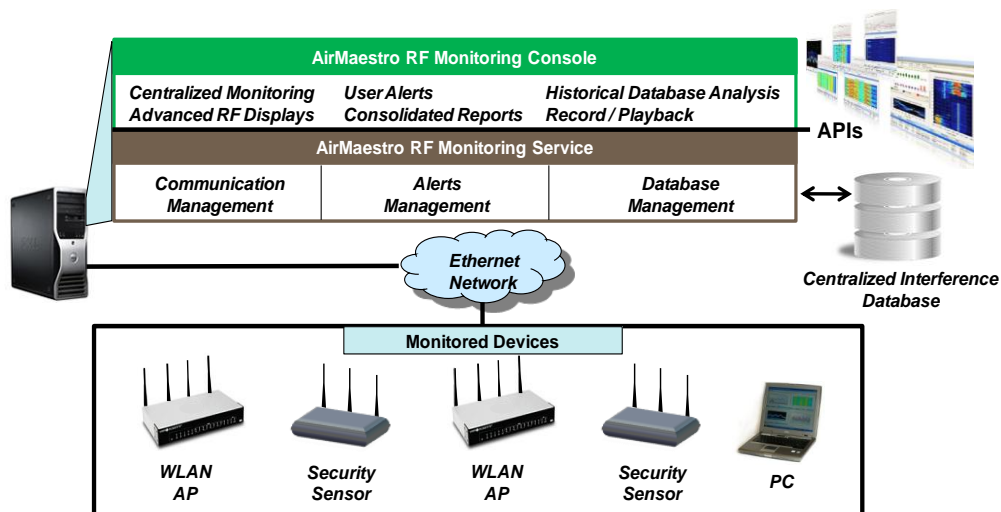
AirMaestro RF Monitoring Console

Centralized Monitoring
Advanced RF Displays

User Alerts
Consolidated Reports

Historical Database Analysis
Record / Playback

APIs

AirMaestro RF Monitoring Service

| Communication Management | Alerts Management | Database Management |
|---|---|---|

Centralized Interference Database

Ethernet Network

Monitored Devices

WLAN AP

Security Sensor

WLAN AP

Security Sensor

PC